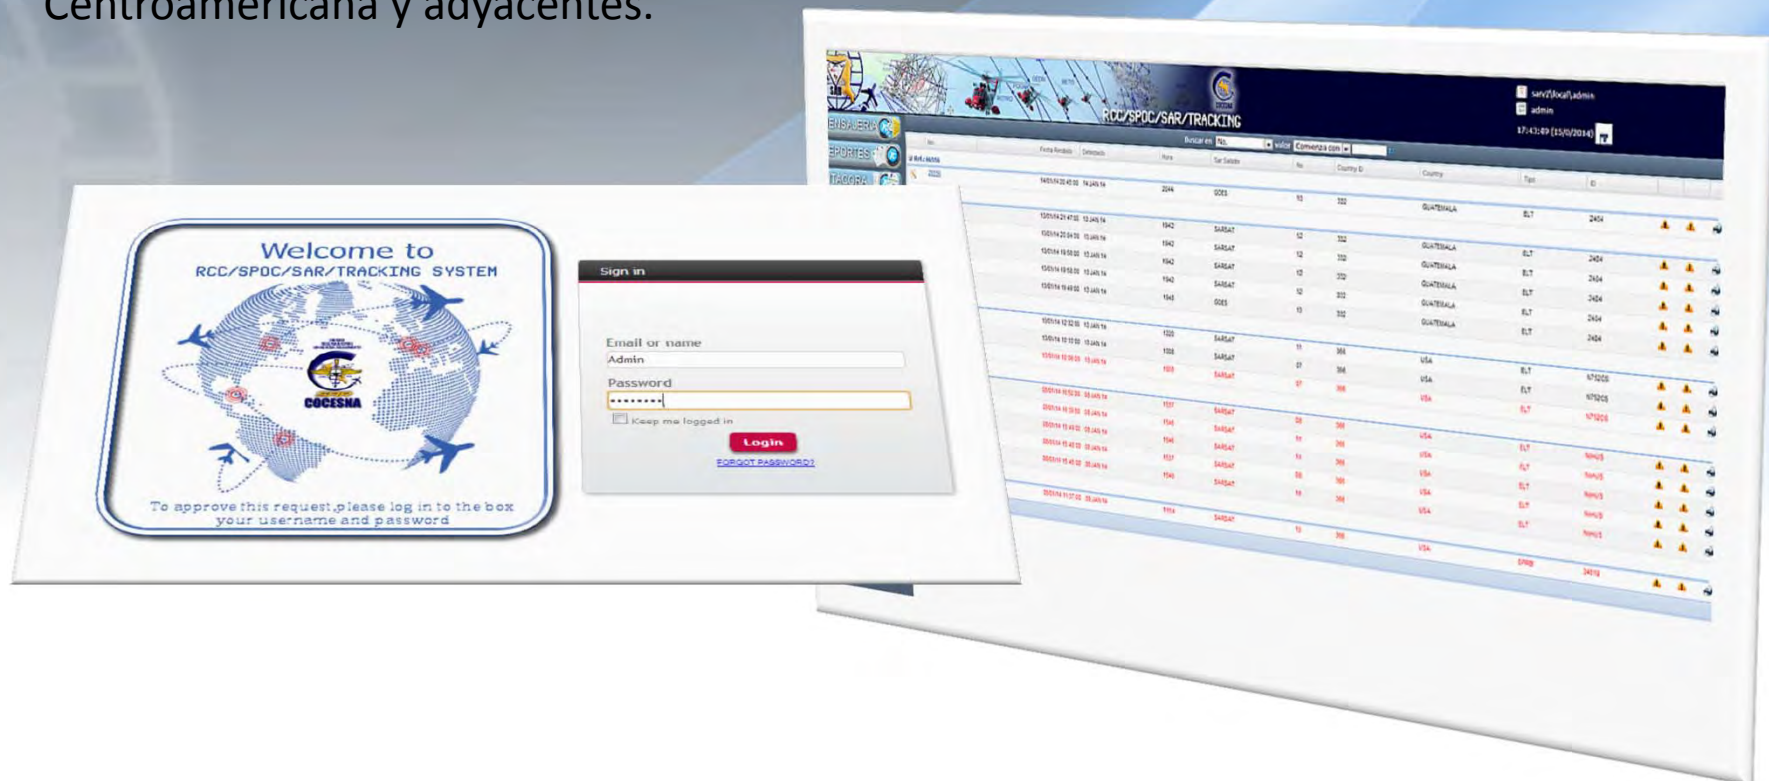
Centroamericana y adyacentes.

RCC/SPOC/SAR/TRACKING

Welcome to
RCC/SPOC/SAR/TRACKING SYSTEM

COCESNA

To approve this request,please log in to the box your username and password

Sign in

Email or name
Admin
Password
••••••••
Keep me logged in
Login
FORGOT PASSWORD?

ENSAJERIA
REPORTES
BITACORA

Buscar en
valor
Comienza con

17:43:49 (15/0/2014)
admin

GUATEMALA
ELT
SARSAT
GOES
USA
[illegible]